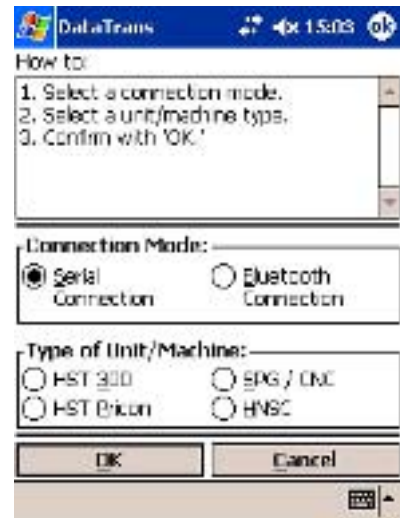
DataTrans 15:03 ok

How to:

1. Select a connection mode.
2. Select a unit/machine type.
3. Confirm with 'OK.'

Connection Mode:

Serial Connection

Bluetooth Connection

Type of Unit/Machine:

HST 300

SPG / CNC

HST Pricon

HNSC

OK

Cancel